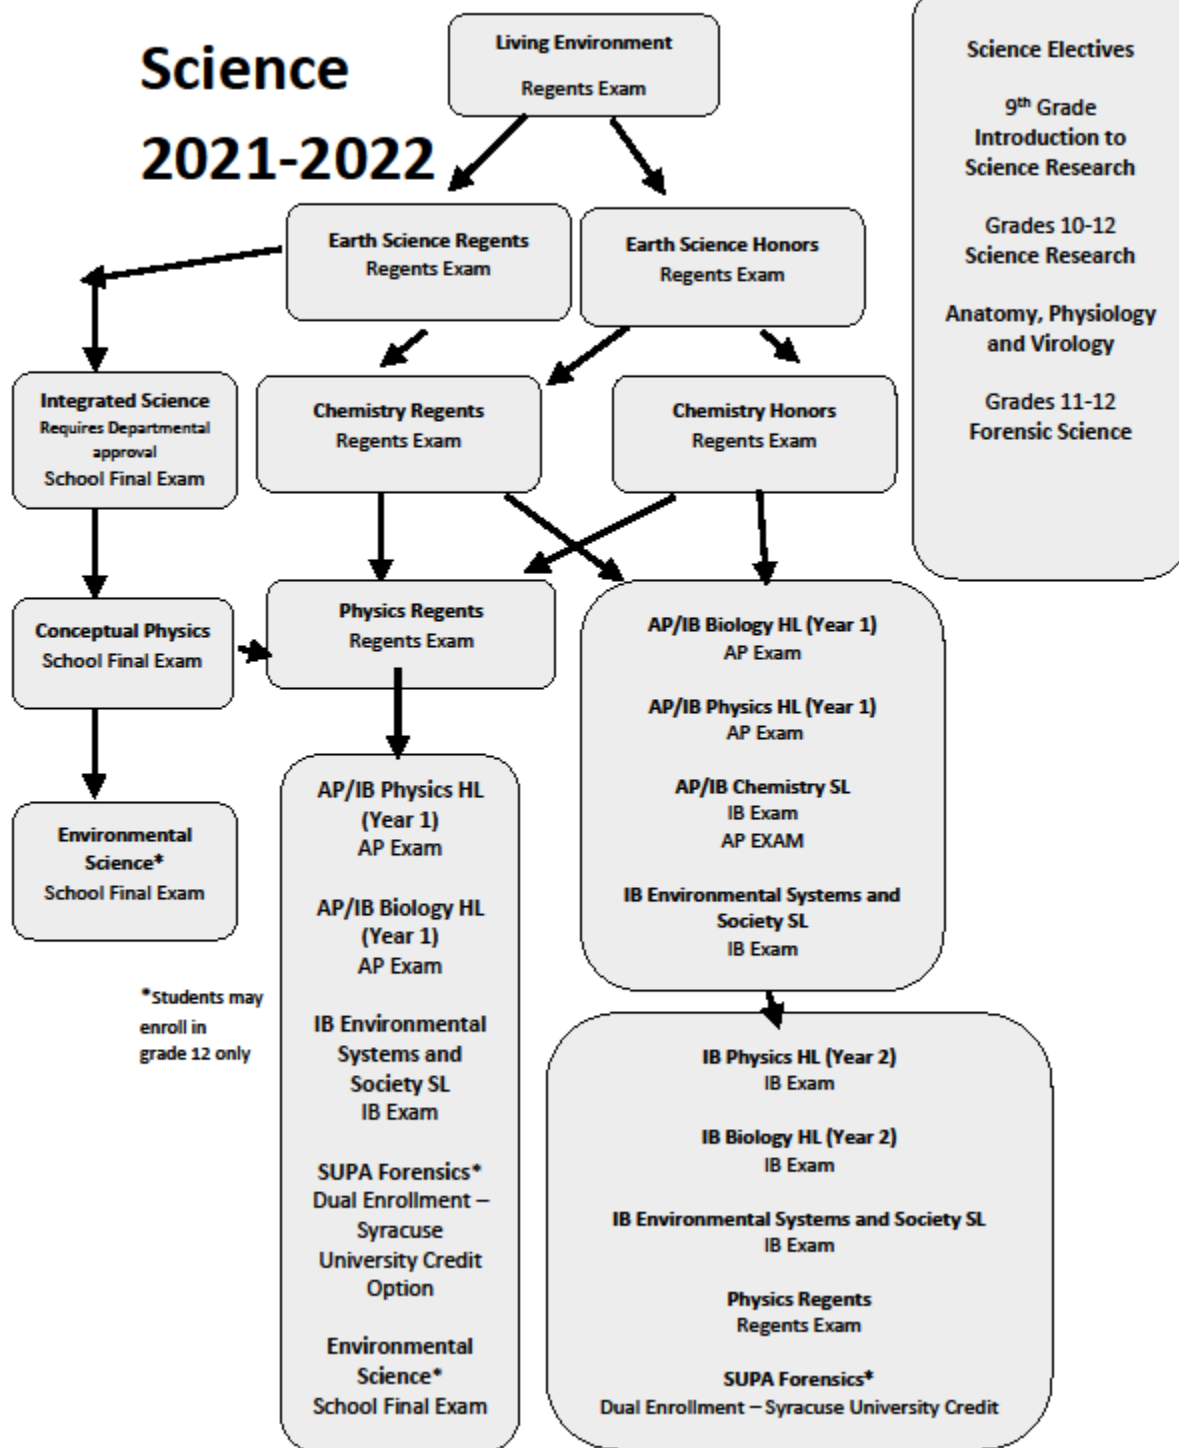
Science

2021-2022

Living Environment
Regents Exam

Science Electives

9th Grade
Introduction to Science Research

Grades 10-12
Science Research

Anatomy, Physiology and Virology

Grades 11-12
Forensic Science

Earth Science Regents
Regents Exam

Earth Science Honors
Regents Exam

Integrated Science
Requires Departmental approval
School Final Exam

Chemistry Regents
Regents Exam

Chemistry Honors
Regents Exam

Conceptual Physics
School Final Exam

Physics Regents
Regents Exam

AP/IB Biology HL (Year 1)
AP Exam

AP/IB Physics HL (Year 1)
AP Exam

AP/IB Chemistry SL
IB Exam
AP EXAM

IB Environmental Systems and Society SL
IB Exam

Environmental Science*
School Final Exam

*Students may enroll in grade 12 only

AP/IB Physics HL (Year 1)
AP Exam

AP/IB Biology HL (Year 1)
AP Exam

IB Environmental Systems and Society SL
IB Exam

SUPA Forensics*
Dual Enrollment – Syracuse University Credit Option

Environmental Science*
School Final Exam

IB Physics HL (Year 2)
IB Exam

IB Biology HL (Year 2)
IB Exam

IB Environmental Systems and Society SL
IB Exam

Physics Regents
Regents Exam

SUPA Forensics*
Dual Enrollment – Syracuse University Credit